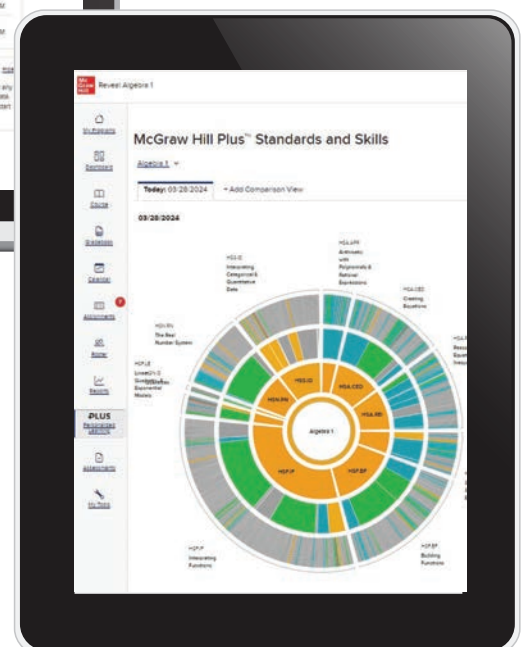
Mc Graw Hill
Reveal Algebra 1

My Programs
Dashboard
Course
Gradebook
Calendar
Assignments
Roster
Reports
PLUS Personalized Learning
Assessments
My Tools

McGraw Hill Plus™ Standards and Skills

Algebra 1

Today: 03/28/2024
+ Add Comparison View

03/28/2024

HSS-ID Interpreting Categorical & Quantitative Data

HSA-APR Arithmetic with Polynomials & Rational Expressions

HSA-CED Creating Equations

HSN-RN The Real Number System

HSF-LE Linear, Quadratic & Exponential Models

HSS-ID
HSA-CED
HSN-RN
HSA-REI
Algebra 1
HSF-IF
HSF-BF

HSF-IF Interpreting Functions

HSF-BF Building Functions

HSA-REI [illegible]